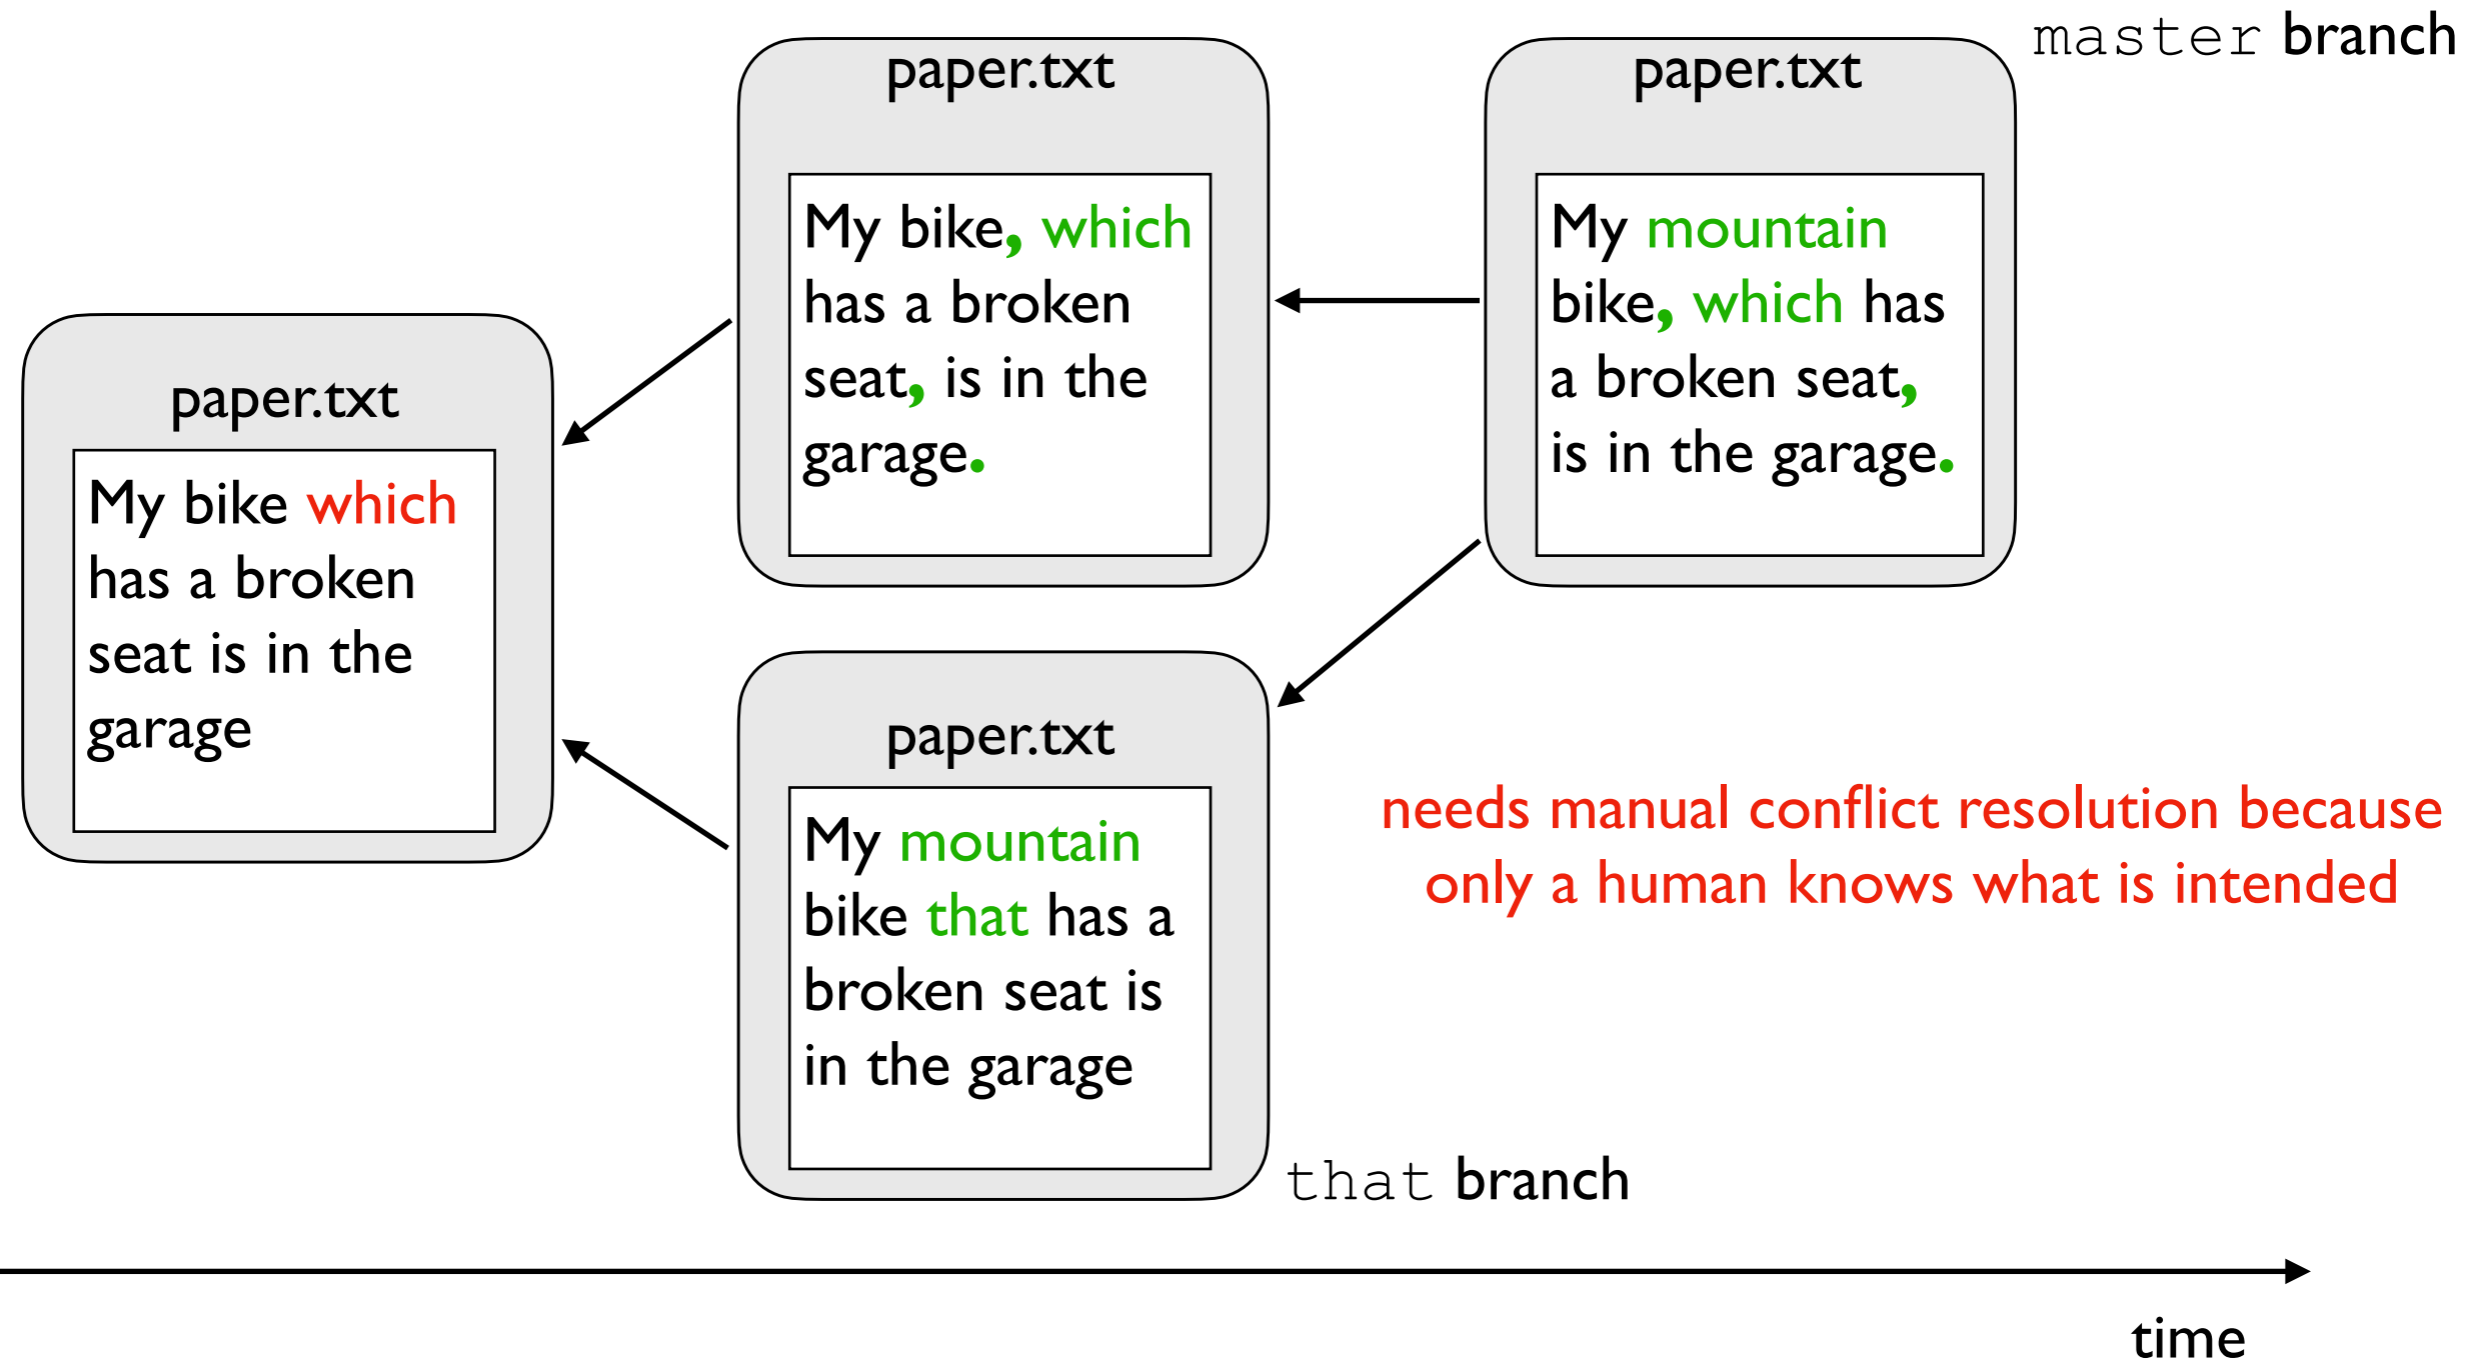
master branch

paper.txt

My bike, which has a broken seat, is in the garage.

paper.txt

My mountain bike, which has a broken seat, is in the garage.

paper.txt

My bike which has a broken seat is in the garage

paper.txt

My mountain bike that has a broken seat is in the garage

needs manual conflict resolution because only a human knows what is intended

that branch

time